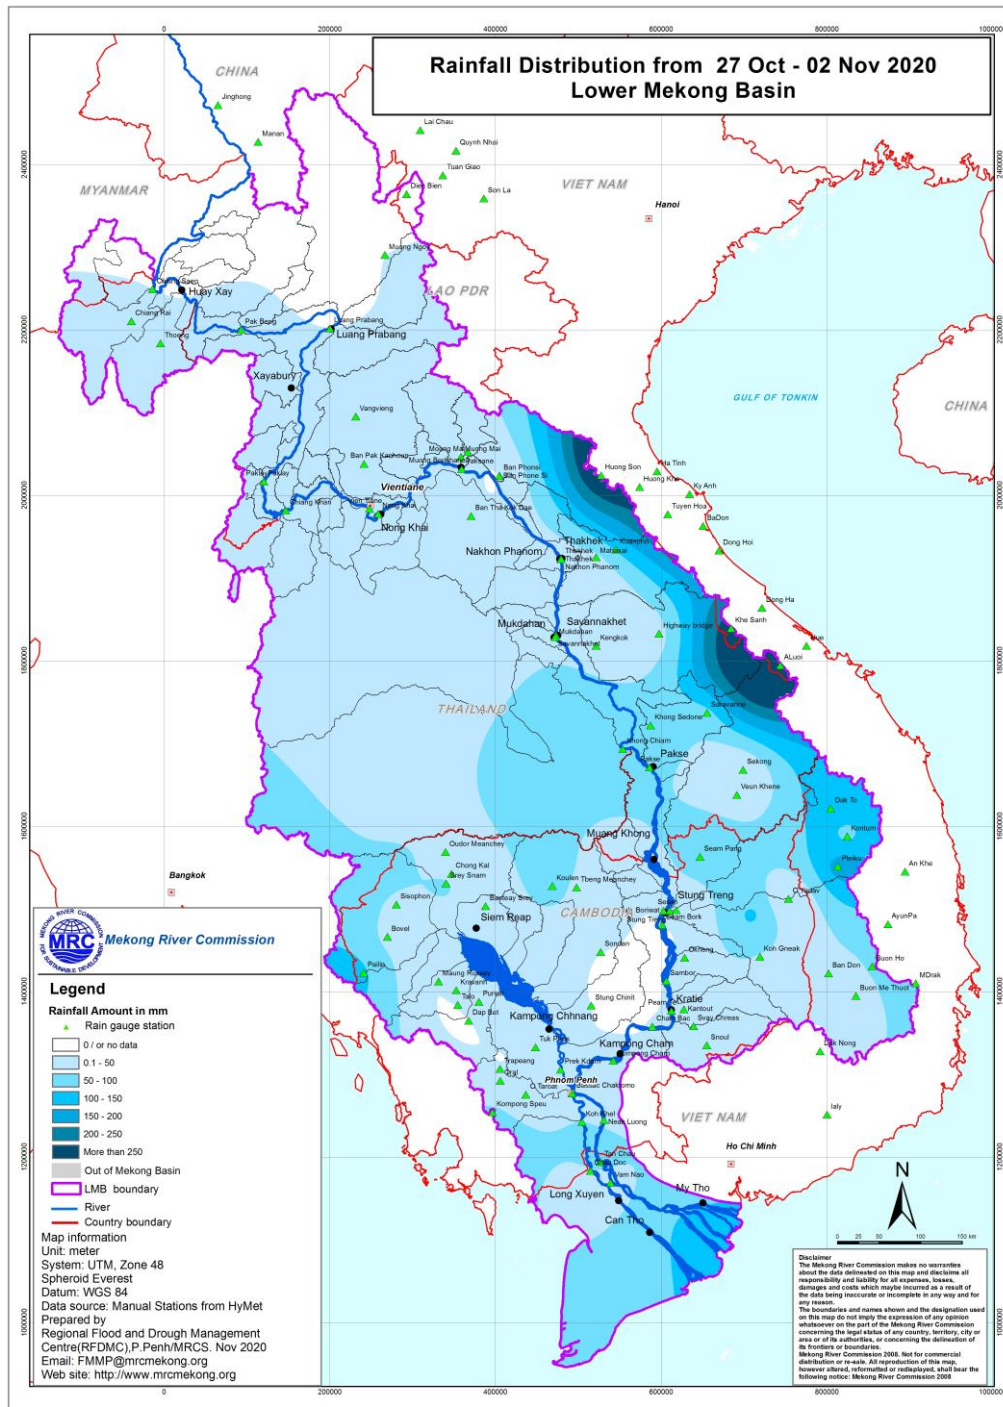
0 200000 400000 600000 800000 1000000

Rainfall Distribution from 27 Oct - 02 Nov 2020
Lower Mekong Basin

CHINA
Jinghong
Manan
Lai Chau
Quynh Nhai
Tuan Giao
Dien Bien
Son La
MYANMAR
VIET NAM
Hanoi
Muang Ngoi
LAO PDR
Chiang Saen
Huay Xay
Chiang Rai
Thoeng
Pak Beng
Luang Prabang
Xayabury
GULF OF TONKIN
CHINA
Vangvieng
Ban Pak Kanhoung
Muong Mai
Paksane
Ban Phonsi
Ban Phone Si
Huong Son
Ha Tinh
Huong Khe
Ky Anh
Tuyen Hoa
BaDon
Dong Hoi
Paklay
Chiang Khan
Vientiane
Nong Khai
Ban Tha Kok Daeng
Nakhon Phanom
Thakhek
Mahaxai
Nakhon Phanom
Mukdahan
Savannakhet
Kengkok
Highway bridge
Khe Sanh
Dong Ha
Hue
ALuoi
THAILAND
Saravanne
Khong Sedone
Khong Chiam
Pakse
Sekong
Veun Khene
Dak To
Kontum
Pleiku
An Khe
Oudor Meanchey
Chong Kal
Srey Snam
Kouen
Theng Meanchey
Muang Khong
Seam Pang
Stung Treng
Sisophon
Banteay Srey
Siem Reap
CAMBODIA
Boriwat
Siam Bork
Bovel
Sondan
Koh Gneak
Ban Don
Buon Ho
MDrak
Buon Me Thuot
AyunPa
Pailin
Maung Russey
Kralanh
Stung Chinit
Sambor
Kratie
Kantout
Snay Chreas
Snoul
Dap Bat
Pursat
Kampong Chhnang
Tuk Phos
Kampong Cham
Dak Nong
Prek Kdam
Trapeang
Phnom Penh
Chaktomo
Kampong Speu
Koh Khel
Neak Luong
Ialy
VIET NAM
Ho Chi Minh
Tan Chau
Chau Doc
Vam Nao
Long Xuyen
My Tho
Can Tho
Bangkok

Mekong River Commission
MRC
Legend
Rainfall Amount in mm
Rain gauge station
0 / or no data
0.1 - 50
50 - 100
100 - 150
150 - 200
200 - 250
More than 250
Out of Mekong Basin
LMB boundary
River
Country boundary
Map information
Unit: meter
System: UTM, Zone 48
Spheroid Everest
Datum: WGS 84
Data source: Manual Stations from HyMet
Prepared by
Regional Flood and Drought Management Centre(RFDMC),P.Penh/MRCS. Nov 2020
Email: FMMP@mrcmekong.org
Web site: http://www.mrcmekong.org

N
0 25 50 100 150 km

Disclaimer
The Mekong River Commission makes no warranties about the data delineated on this map and disclaims all responsibility and liability for all expenses, losses, damages and costs which maybe incurred as a result of the data being inaccurate or incomplete in any way and for any reason.
The boundaries and names shown and the designation used on this map do not imply the expression of any opinion whatsoever on the part of the Mekong River Commission concerning the legal status of any country, territory, city or area or of its authorities, or concerning the delineation of its frontiers or boundaries.
Mekong River Commission 2008. Not for commercial distribution or re-sale. All reproduction of this map, however altered, reformatted or redisplayed, shall bear the following notice: Mekong River Commission 2008

2400000 2200000 2000000 1800000 1600000 1400000 1200000 1000000